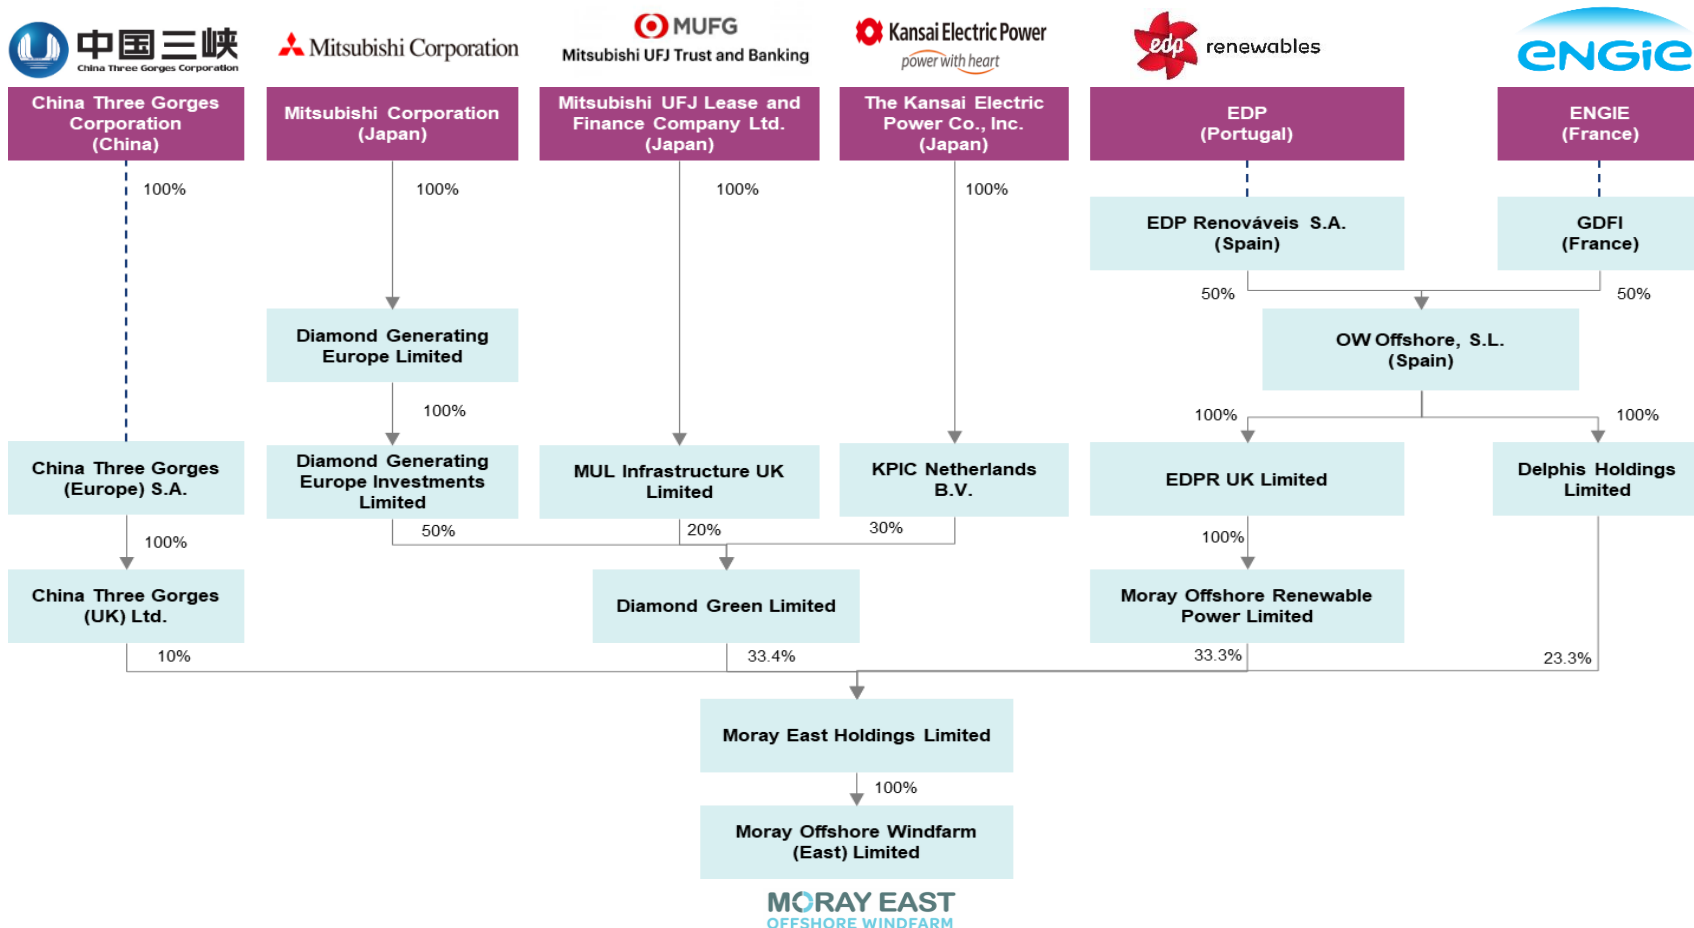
中国三峡
China Three Gorges Corporation

Mitsubishi Corporation

MUFG
Mitsubishi UFJ Trust and Banking

Kansai Electric Power
power with heart

edp renewables

engie

China Three Gorges Corporation (China)

Mitsubishi Corporation (Japan)

Mitsubishi UFJ Lease and Finance Company Ltd. (Japan)

The Kansai Electric Power Co., Inc. (Japan)

EDP (Portugal)

ENGIE (France)

100%

100%

100%

100%

EDP Renováveis S.A. (Spain)

GDFI (France)

50%

50%

Diamond Generating Europe Limited

OW Offshore, S.L. (Spain)

100%

100%

100%

China Three Gorges (Europe) S.A.

Diamond Generating Europe Investments Limited

MUL Infrastructure UK Limited

KPIC Netherlands B.V.

EDPR UK Limited

Delphis Holdings Limited

100%

50%

20%

30%

100%

China Three Gorges (UK) Ltd.

Diamond Green Limited

Moray Offshore Renewable Power Limited

10%

33.4%

33.3%

23.3%

Moray East Holdings Limited

100%

Moray Offshore Windfarm (East) Limited

MORAY EAST
OFFSHORE WINDFARM